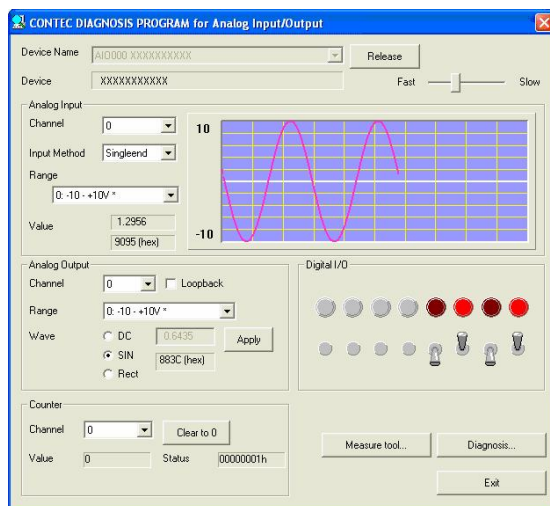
CONTEC DIAGNOSIS PROGRAM for Analog Input/Output

Device Name AIO000 XXXXXXXXXX
Release
Device XXXXXXXXXXXX
Fast Slow

Analog Input
Channel 0
Input Method Singleend
Range
0: -10 - +10V *
Value 1.2956
9095 (hex)
10
-10

Analog Output
Channel 0
Loopback
Range 0: -10 - +10V *
Wave
DC 0.6435
SIN 883C (hex)
Rect
Apply

Digital I/O

Counter
Channel 0
Clear to 0
Value 0
Status 00000001h

Measure tool...
Diagnosis...
Exit